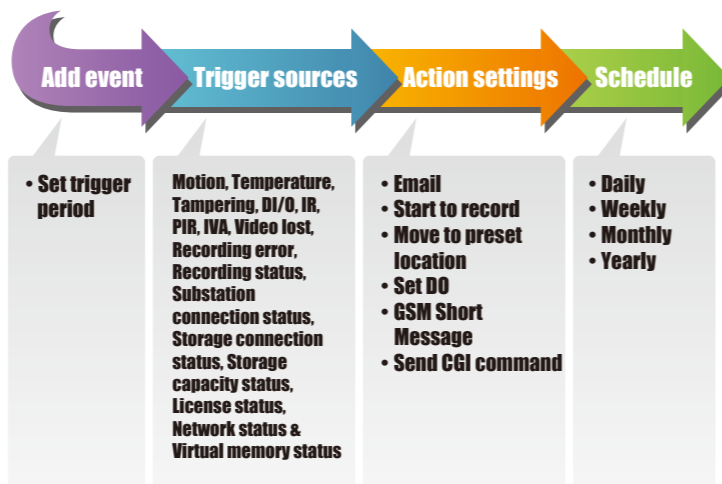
Add event

Trigger sources

Action settings

Schedule

• Set trigger period

Motion, Temperature, Tampering, DI/O, IR, PIR, IVA, Video lost, Recording error, Recording status, Substation connection status, Storage connection status, Storage capacity status, License status, Network status & Virtual memory status

• Email
• Start to record
• Move to preset location
• Set DO
• GSM Short Message
• Send CGI command

• Daily
• Weekly
• Monthly
• Yearly